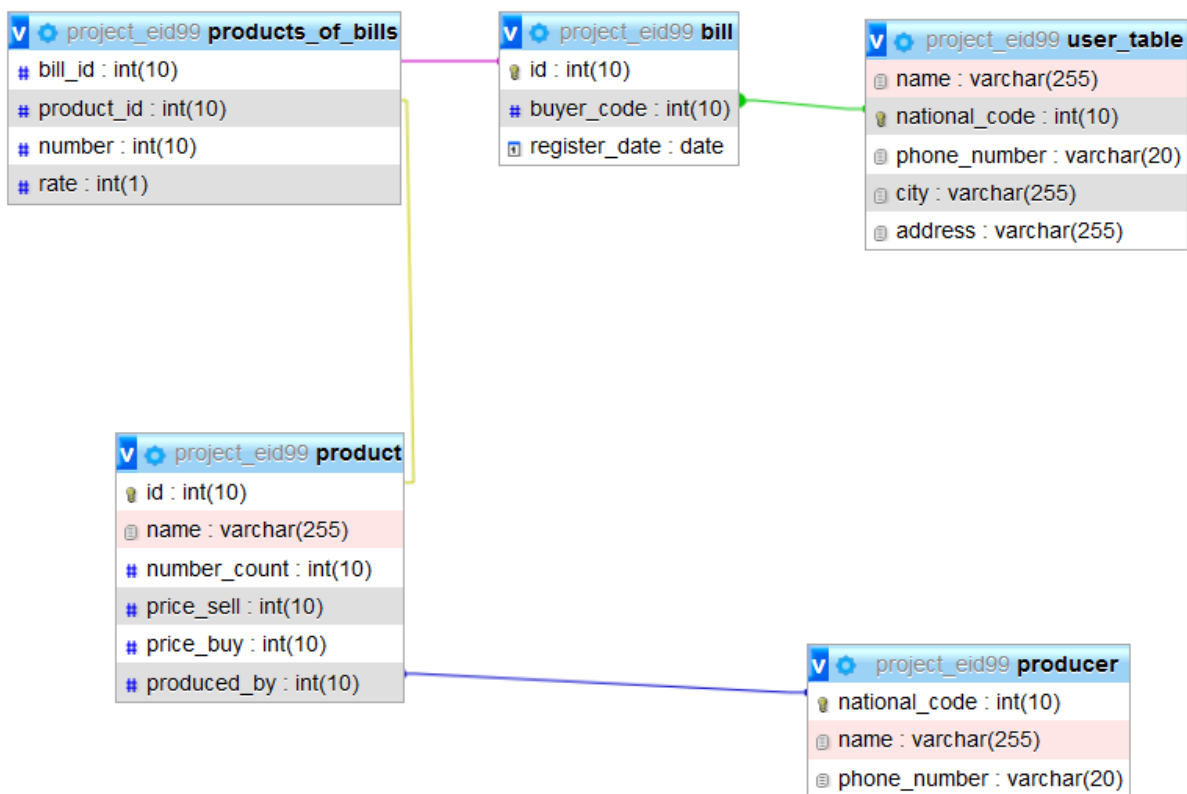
project_eid99 products_of_bills
bill_id : int(10)
product_id : int(10)
number : int(10)
rate : int(1)

project_eid99 bill
id : int(10)
buyer_code : int(10)
register_date : date

project_eid99 user_table
name : varchar(255)
national_code : int(10)
phone_number : varchar(20)
city : varchar(255)
address : varchar(255)

project_eid99 product
id : int(10)
name : varchar(255)
number_count : int(10)
price_sell : int(10)
price_buy : int(10)
produced_by : int(10)

project_eid99 producer
national_code : int(10)
name : varchar(255)
phone_number : varchar(20)